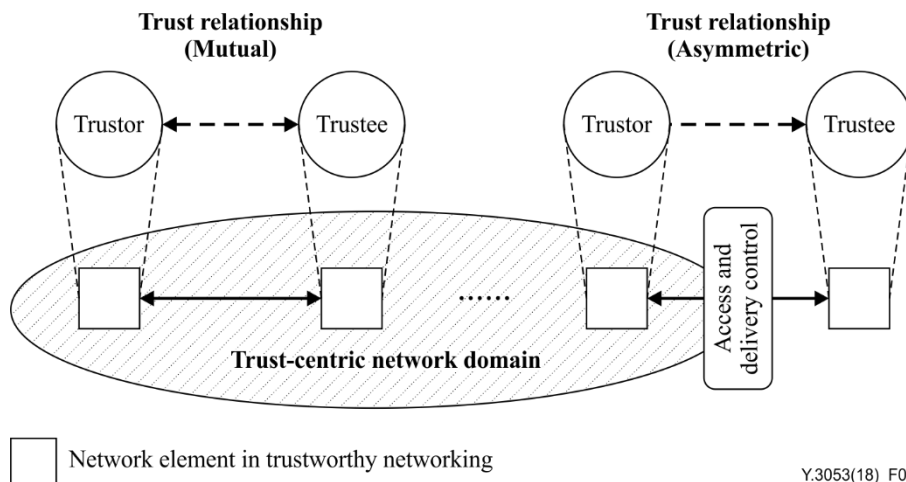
Trust relationship (Mutual)

Trust relationship (Asymmetric)

Trustor

Trustee

Trustor

Trustee

......

Access and delivery control

Trust-centric network domain

Network element in trustworthy networking

Y.3053(18) F0